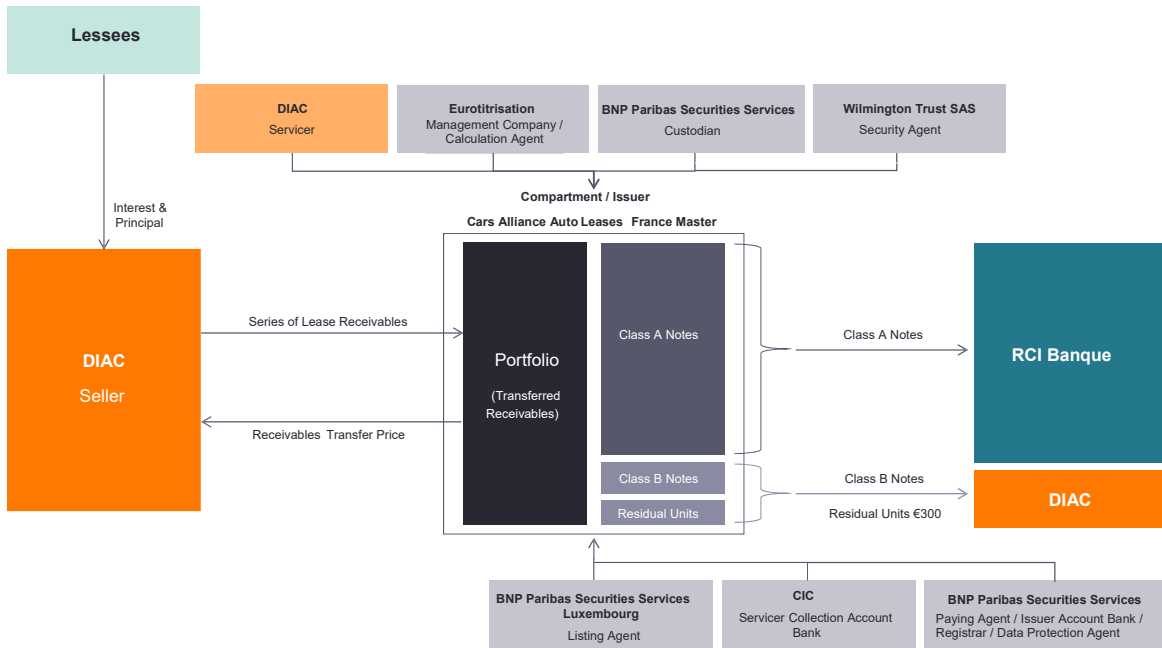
Lessees

DIAC
Servicer

Eurotitrisation
Management Company / Calculation Agent

BNP Paribas Securities Services
Custodian

Wilmington Trust SAS
Security Agent

Interest & Principal

Compartment / Issuer
Cars Alliance Auto Leases France Master

DIAC
Seller

Series of Lease Receivables

Receivables Transfer Price

Portfolio
(Transferred Receivables)

Class A Notes

Class B Notes

Residual Units

Class A Notes

RCI Banque

Class B Notes

Residual Units €300

DIAC

BNP Paribas Securities Services Luxembourg
Listing Agent

CIC
Servicer Collection Account Bank

BNP Paribas Securities Services
Paying Agent / Issuer Account Bank / Registrar / Data Protection Agent